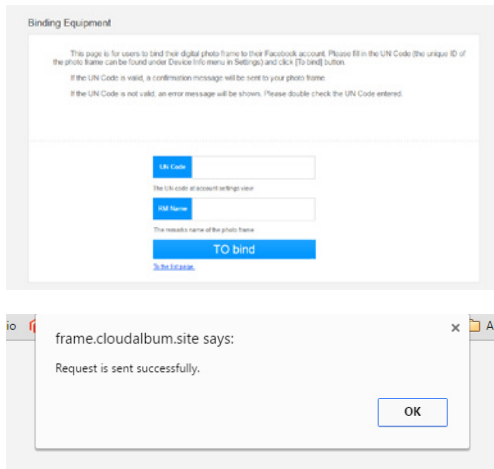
Binding Equipment

This page is for users to bind their digital photo frame to their Facebook account. Please fill in the UN Code (the unique ID of the photo frame can be found under Device Info menu in Settings) and click [To bind] button.

If the UN Code is valid, a confirmation message will be sent to your photo frame.

If the UN Code is not valid, an error message will be shown. Please double check the UN Code entered.

UN Code

The UN code at account settings view

RM Name

The remarks name of the photo frame

TO bind

To the list page.

io

A

frame.cloudalbum.site says:

Request is sent successfully.

OK